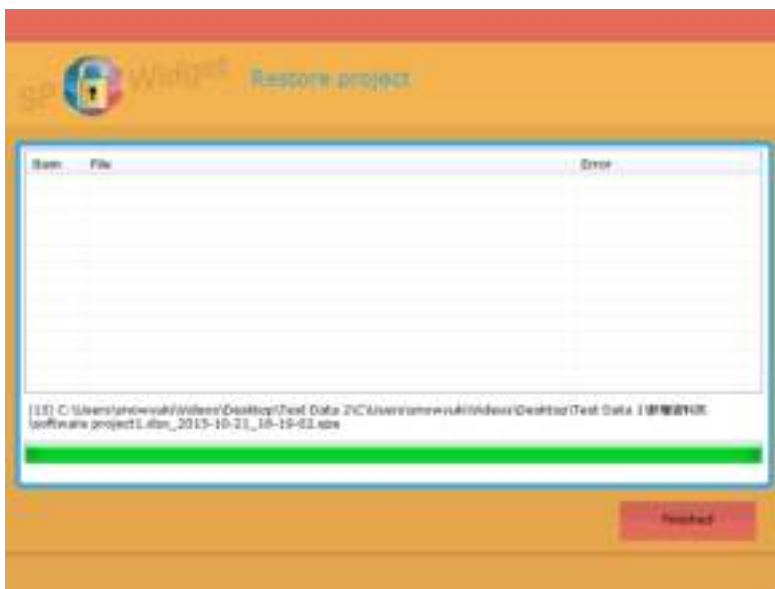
SP Widget Restore project

| Item | File | Error |
|---|---|---|

(15) C:\Users\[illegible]\Videos\Desktop\Test Data 2\C:\Users\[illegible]\Videos\Desktop\Test Data 1\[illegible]\software project1.xlsx_2015-10-21_10-19-02.spw

Finished